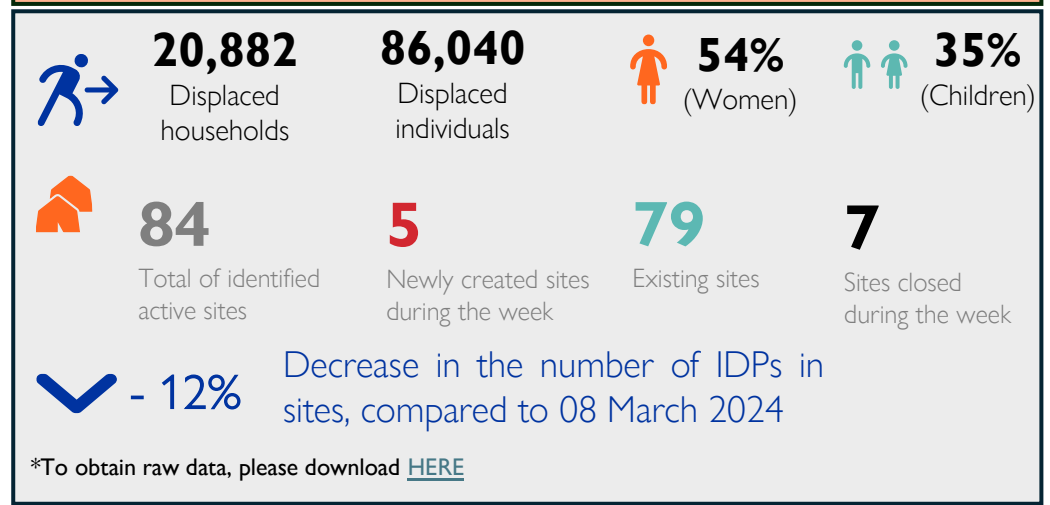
20,882
Displaced households

86,040
Displaced individuals

54%
(Women)

35%
(Children)

84
Total of identified active sites

5
Newly created sites during the week

79
Existing sites

7
Sites closed during the week

- 12%
Decrease in the number of IDPs in sites, compared to 08 March 2024

*To obtain raw data, please download HERE